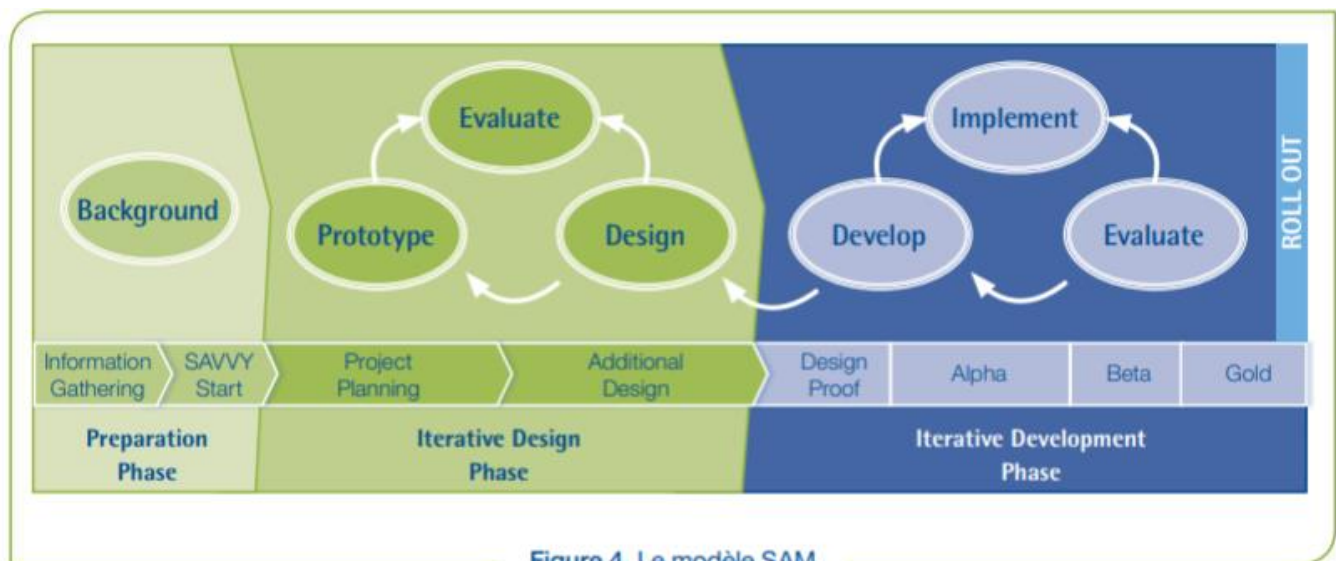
Background

Evaluate

Prototype

Design

Implement

Develop

Evaluate

ROLL OUT

Information Gathering

SAVVY Start

Project Planning

Additional Design

Design Proof

Alpha

Beta

Gold

Preparation Phase

Iterative Design Phase

Iterative Development Phase

Figure 4. Le modèle SAM